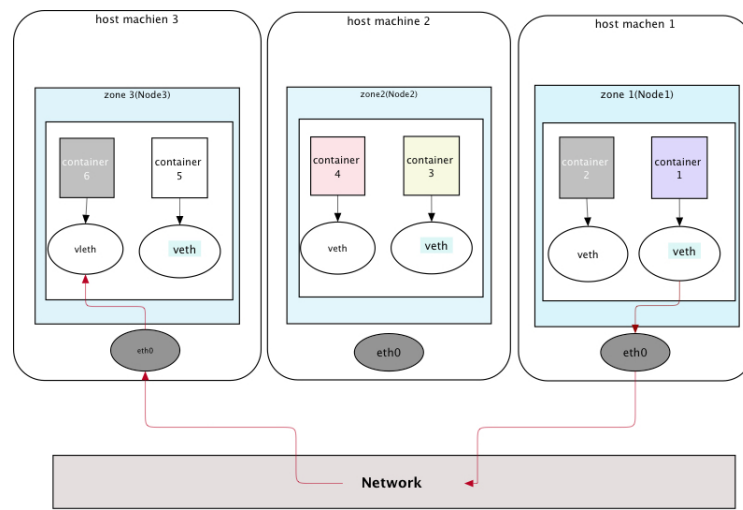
host machien 3

zone 3(Node3)

container 6

container 5

vleth

veth

eth0

host machine 2

zone2(Node2)

container 4

container 3

veth

veth

eth0

host machen 1

zone 1(Node1)

container 2

container 1

veth

veth

eth0

Network